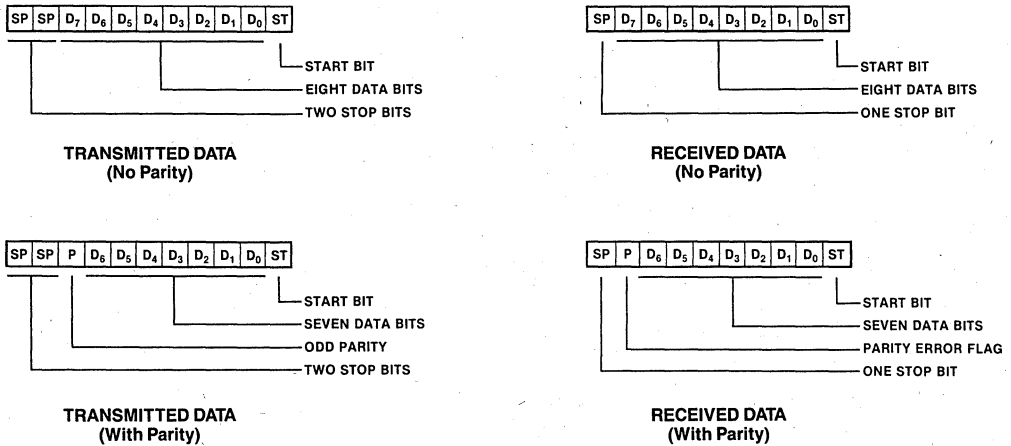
| SP | SP | $D_7$ | $D_6$ | $D_5$ | $D_4$ | $D_3$ | $D_2$ | $D_1$ | $D_0$ | ST |
|---|---|---|---|---|---|---|---|---|---|---|

START BIT
EIGHT DATA BITS
TWO STOP BITS

TRANSMITTED DATA
(No Parity)

| SP | $D_7$ | $D_6$ | $D_5$ | $D_4$ | $D_3$ | $D_2$ | $D_1$ | $D_0$ | ST |
|---|---|---|---|---|---|---|---|---|---|

START BIT
EIGHT DATA BITS
ONE STOP BIT

RECEIVED DATA
(No Parity)

| SP | SP | P | $D_6$ | $D_5$ | $D_4$ | $D_3$ | $D_2$ | $D_1$ | $D_0$ | ST |
|---|---|---|---|---|---|---|---|---|---|---|

START BIT
SEVEN DATA BITS
ODD PARITY
TWO STOP BITS

TRANSMITTED DATA
(With Parity)

| SP | P | $D_6$ | $D_5$ | $D_4$ | $D_3$ | $D_2$ | $D_1$ | $D_0$ | ST |
|---|---|---|---|---|---|---|---|---|---|

START BIT
SEVEN DATA BITS
PARITY ERROR FLAG
ONE STOP BIT

RECEIVED DATA
(With Parity)